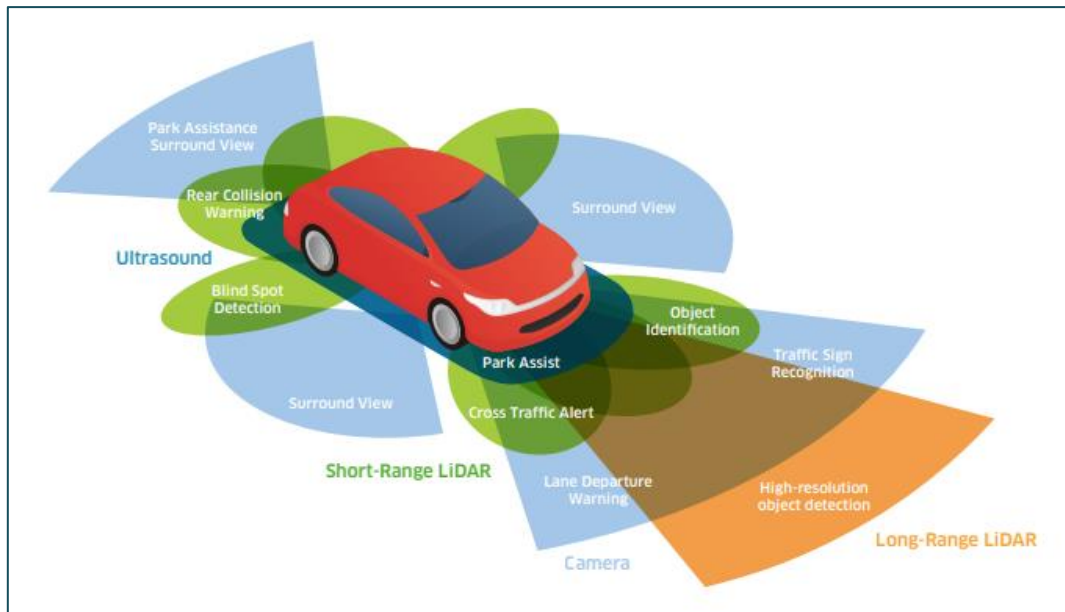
Park Assistance Surround View

Rear Collision Warning

Surround View

Ultrasound

Blind Spot Detection

Object Identification

Park Assist

Traffic Sign Recognition

Surround View

Cross Traffic Alert

Short-Range LiDAR

Lane Departure Warning

High-resolution object detection

Long-Range LiDAR

Camera